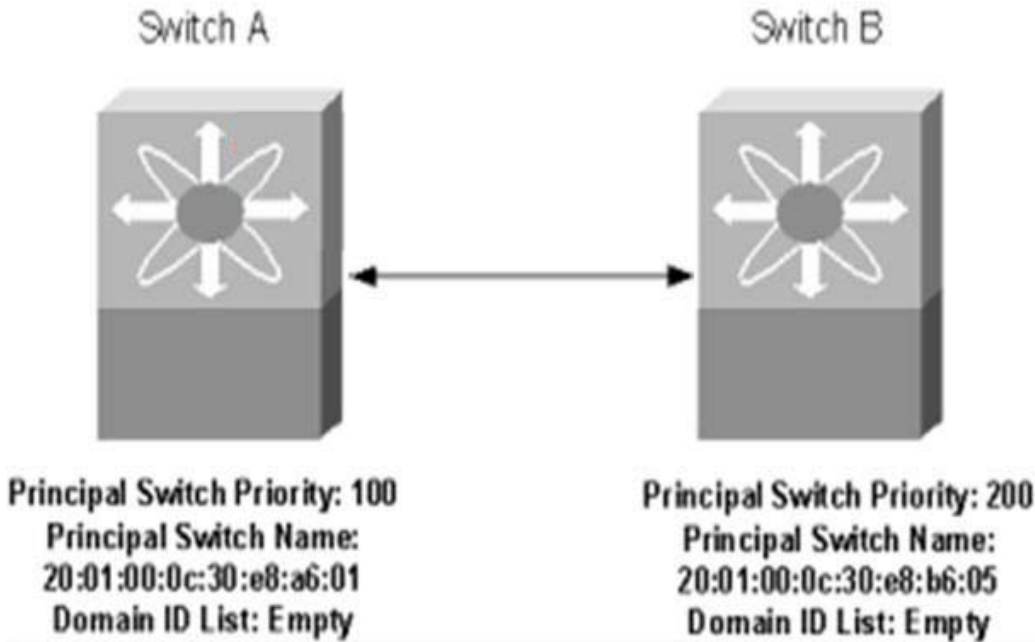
Switch A

Switch B

Principal Switch Priority: 100
Principal Switch Name:
20:01:00:0c:30:e8:a6:01
Domain ID List: Empty

Principal Switch Priority: 200
Principal Switch Name:
20:01:00:0c:30:e8:b6:05
Domain ID List: Empty